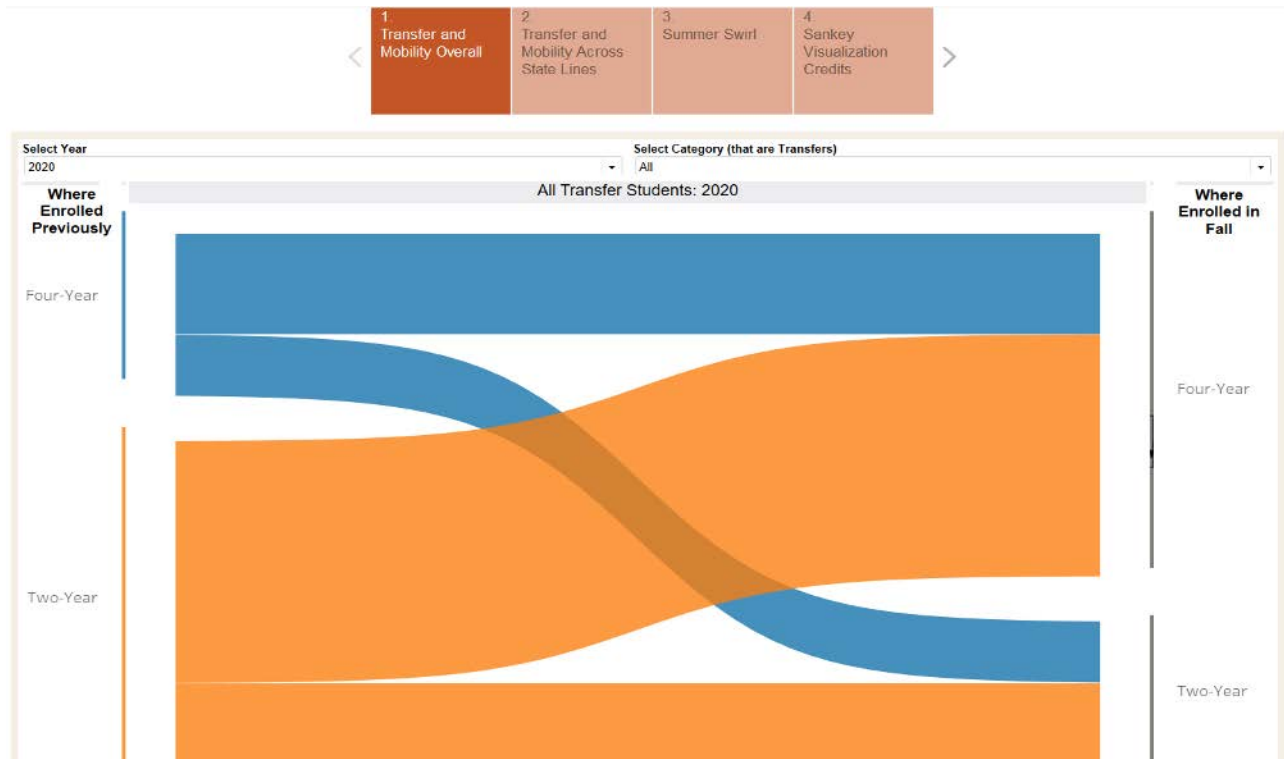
1. Transfer and Mobility Overall

2. Transfer and Mobility Across State Lines

3. Summer Swirl

4. Sankey Visualization Credits

Select Year
2020

Select Category (that are Transfers)
All

Where Enrolled Previously

All Transfer Students: 2020

Where Enrolled in Fall

Four-Year

Two-Year

Four-Year

Two-Year